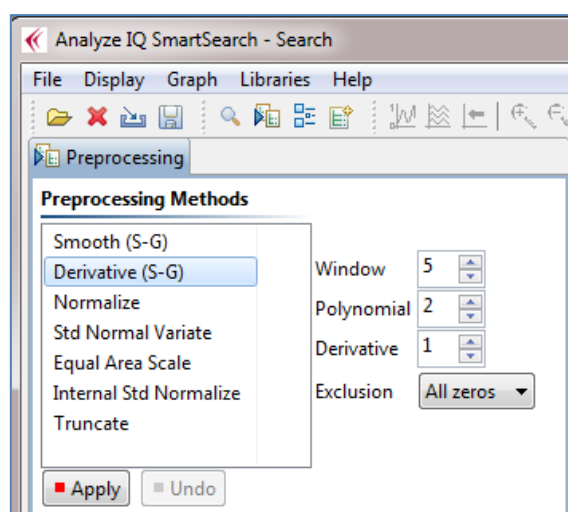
Analyze IQ SmartSearch - Search

File Display Graph Libraries Help

Preprocessing

Preprocessing Methods

Smooth (S-G)
Derivative (S-G)
Normalize
Std Normal Variate
Equal Area Scale
Internal Std Normalize
Truncate

Window 5
Polynomial 2
Derivative 1
Exclusion All zeros

Apply
Undo